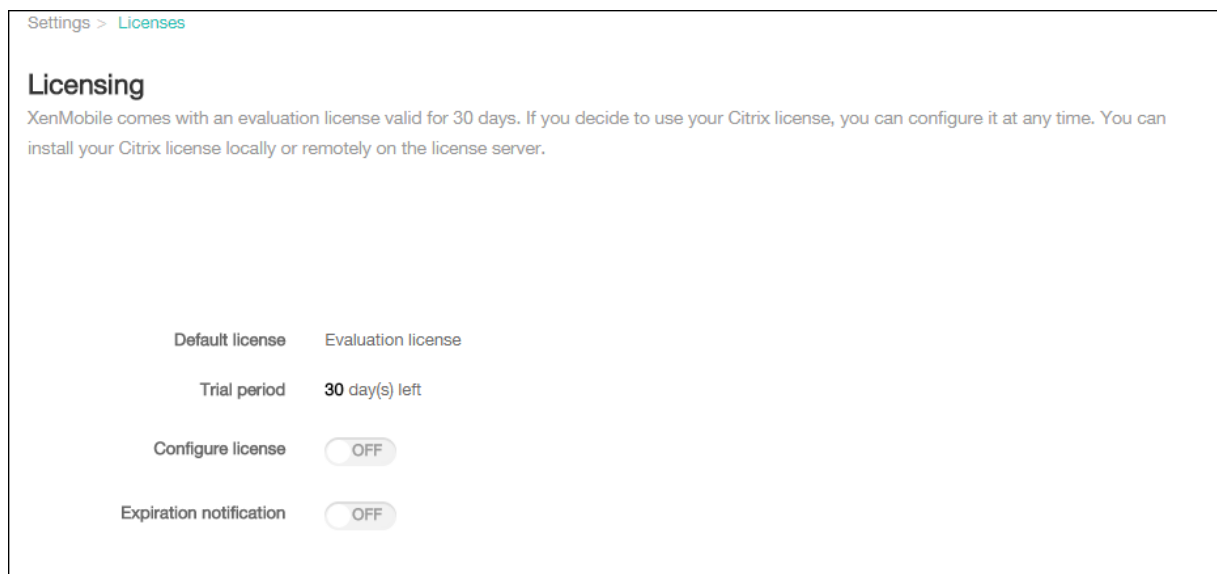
Settings > Licenses

Licensing

XenMobile comes with an evaluation license valid for 30 days. If you decide to use your Citrix license, you can configure it at any time. You can install your Citrix license locally or remotely on the license server.

Default license Evaluation license

Trial period **30** day(s) left

Configure license OFF

Expiration notification OFF